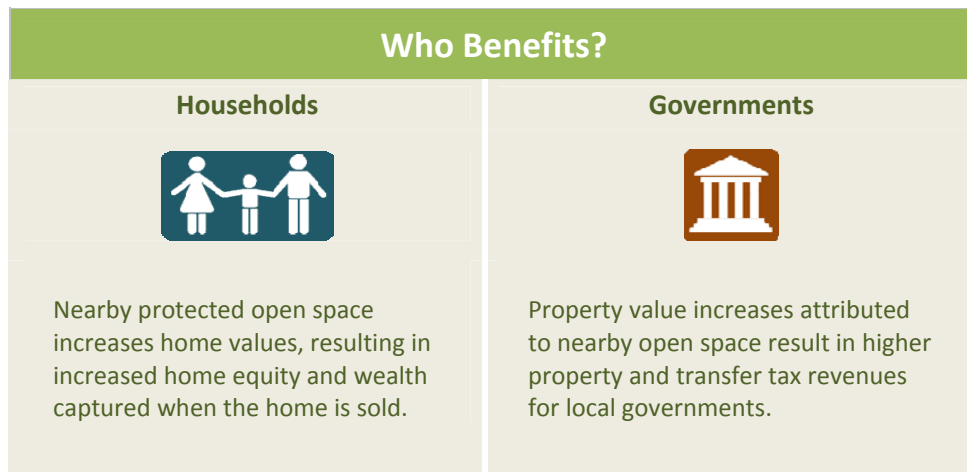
Who Benefits?

| Households | Governments |
|---|---|
| Nearby protected open space increases home values, resulting in increased home equity and wealth captured when the home is sold. | Property value increases attributed to nearby open space result in higher property and transfer tax revenues for local governments. |